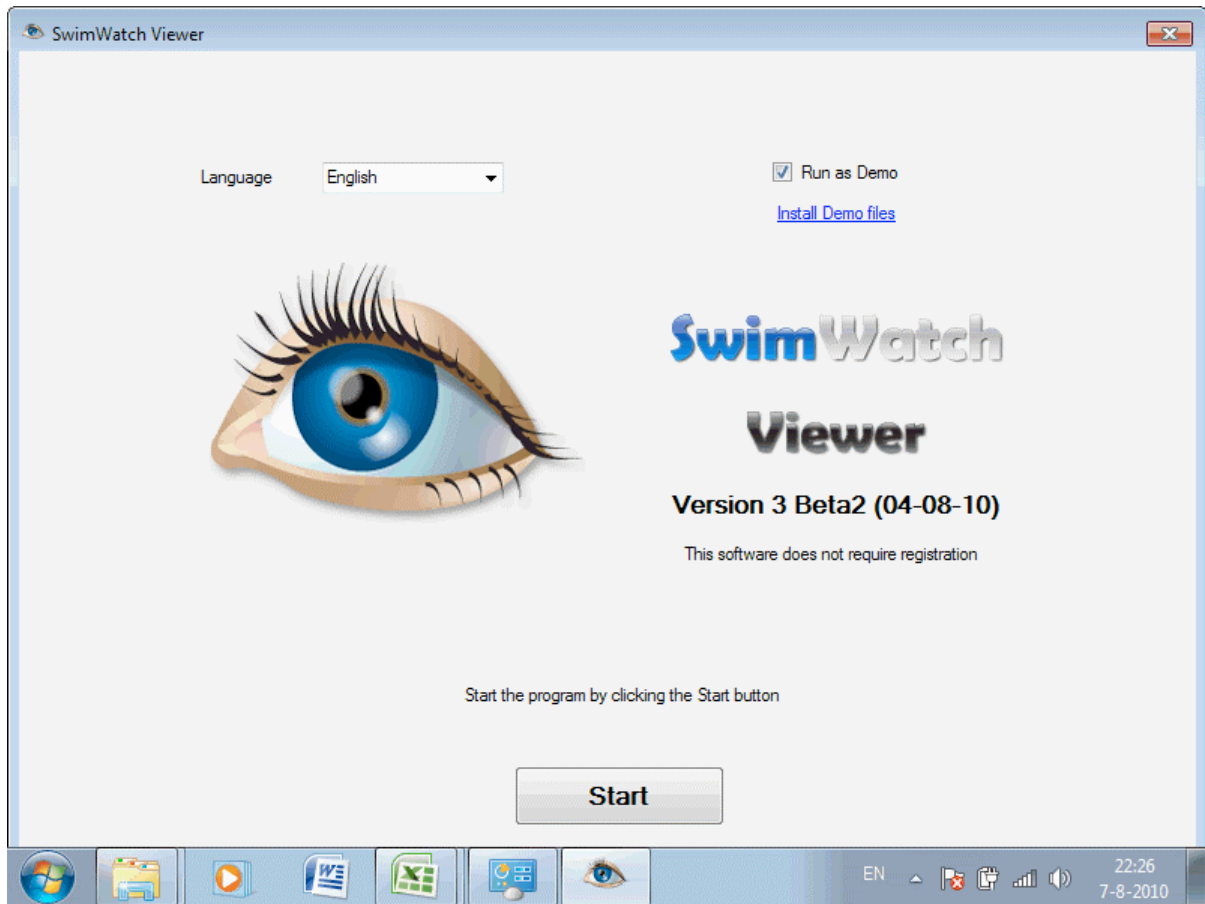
SwimWatch Viewer

Language English

Run as Demo

Install Demo files

SwimWatch

Viewer

Version 3 Beta2 (04-08-10)

This software does not require registration

Start the program by clicking the Start button

Start

EN

22:26
7-8-2010